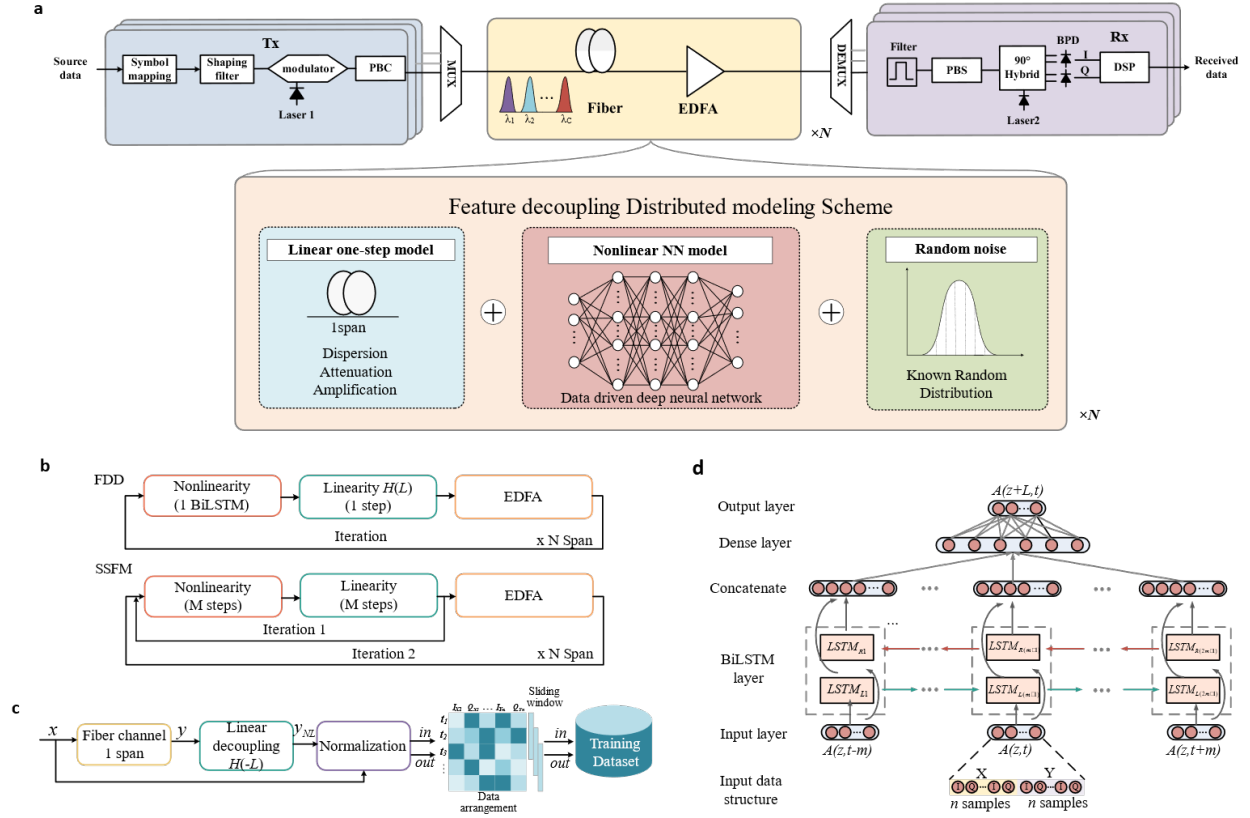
a

Source data

Tx

Symbol mapping

Shaping filter

modulator

PBC

Laser 1

MUX

$\lambda_1$ $\lambda_2$ … $\lambda_C$

Fiber

EDFA

×N

DEMUX

Filter

PBS

90° Hybrid

BPD

I

Q

Rx

DSP

Received data

Laser2

Feature decoupling Distributed modeling Scheme

Linear one-step model

1span

Dispersion
Attenuation
Amplification

Nonlinear NN model

Data driven deep neural network

Random noise

Known Random Distribution

×N

b

FDD

Nonlinearity (1 BiLSTM)

Linearity $H(L)$ (1 step)

EDFA

Iteration

x N Span

SSFM

Nonlinearity (M steps)

Linearity (M steps)

EDFA

Iteration 1

Iteration 2

x N Span

c

$x$

Fiber channel 1 span

$y$

Linear decoupling $H(-L)$

$y_{NL}$

Normalization

in

out

$k_{x_1}$ $\varrho_{x_1}$ … $k_{x_n}$ $\varrho_{x_n}$

$t_1$ $t_2$ $t_3$ ⋮

Sliding window

Data arrangement

in

out

Training Dataset

d

Output layer

$A(z+L,t)$

Dense layer

Concatenate

BiLSTM layer

$LSTM_{R1}$

$LSTM_{L1}$

$LSTM_{R(m+1)}$

$LSTM_{L(m+1)}$

$LSTM_{R(2m+1)}$

$LSTM_{L(2m+1)}$

Input layer

$A(z,t\text{-}m)$

$A(z,t)$

$A(z,t+m)$

Input data structure

X

Y

I Q … I Q

I Q … I Q

$n$ samples

$n$ samples